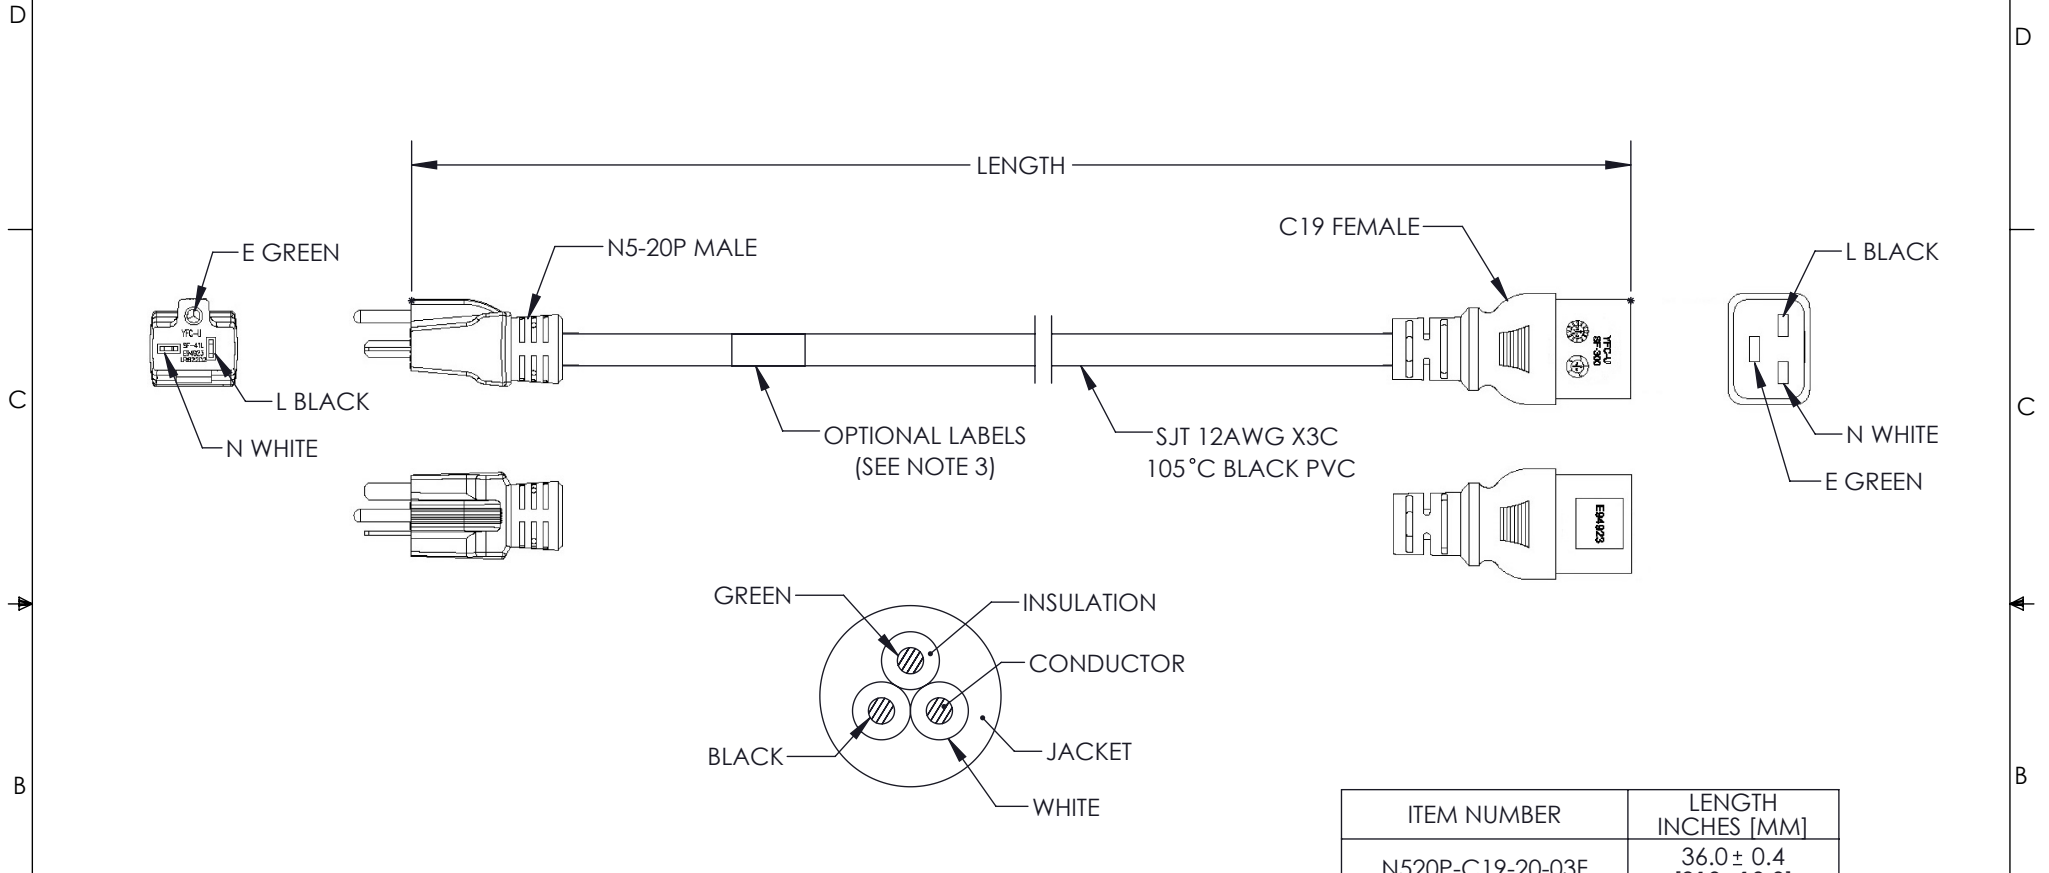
D
D
LENGTH
N5-20P MALE
C19 FEMALE
E GREEN
YFC-U
5F-41L
E94923
L BLACK
N WHITE
L BLACK
N WHITE
E GREEN
YFC-U
5F-300
C
C
OPTIONAL LABELS
(SEE NOTE 3)
SJT 12AWG X3C
105°C BLACK PVC
E94923
GREEN
INSULATION
CONDUCTOR
JACKET
BLACK
WHITE
B
B

| ITEM NUMBER | LENGTH INCHES [MM] |
|---|---|
| N520P-C19-20-03F | 36.0 ± 0.4 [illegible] |